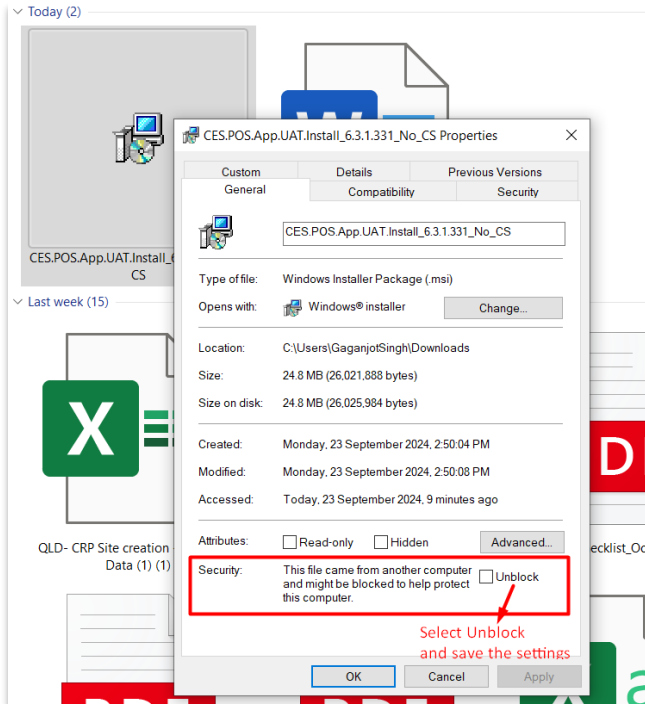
Today (2)

CES.POS.App.UAT.Install_6 CS

Last week (15)

QLD- CRP Site creation Data (1) (1)

ecklist_Oc

CES.POS.App.UAT.Install_6.3.1.331_No_CS Properties

Custom | Details | Previous Versions
General | Compatibility | Security

CES.POS.App.UAT.Install_6.3.1.331_No_CS

Type of file: Windows Installer Package (.msi)

Opens with: Windows® installer Change...

Location: C:\Users\GaganjotSingh\Downloads

Size: 24.8 MB (26,021,888 bytes)

Size on disk: 24.8 MB (26,025,984 bytes)

Created: Monday, 23 September 2024, 2:50:04 PM

Modified: Monday, 23 September 2024, 2:50:08 PM

Accessed: Today, 23 September 2024, 9 minutes ago

Attributes: Read-only Hidden Advanced...

Security: This file came from another computer and might be blocked to help protect this computer. Unblock

Select Unblock and save the settings

OK Cancel Apply